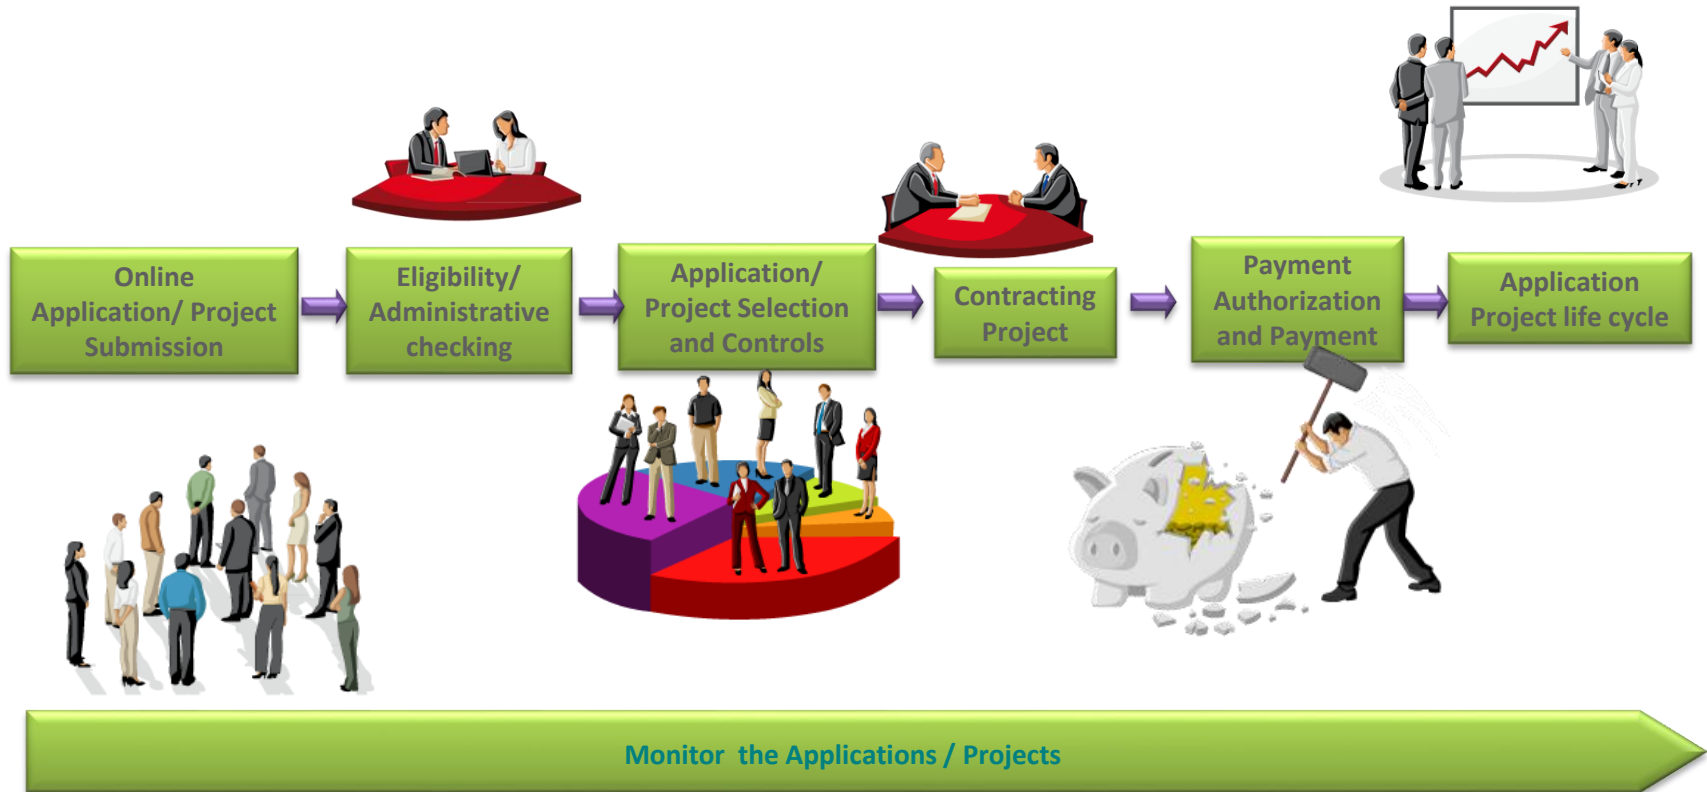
Online Application/ Project Submission

Eligibility/ Administrative checking

Application/ Project Selection and Controls

Contracting Project

Payment Authorization and Payment

Application Project life cycle

Monitor the Applications / Projects